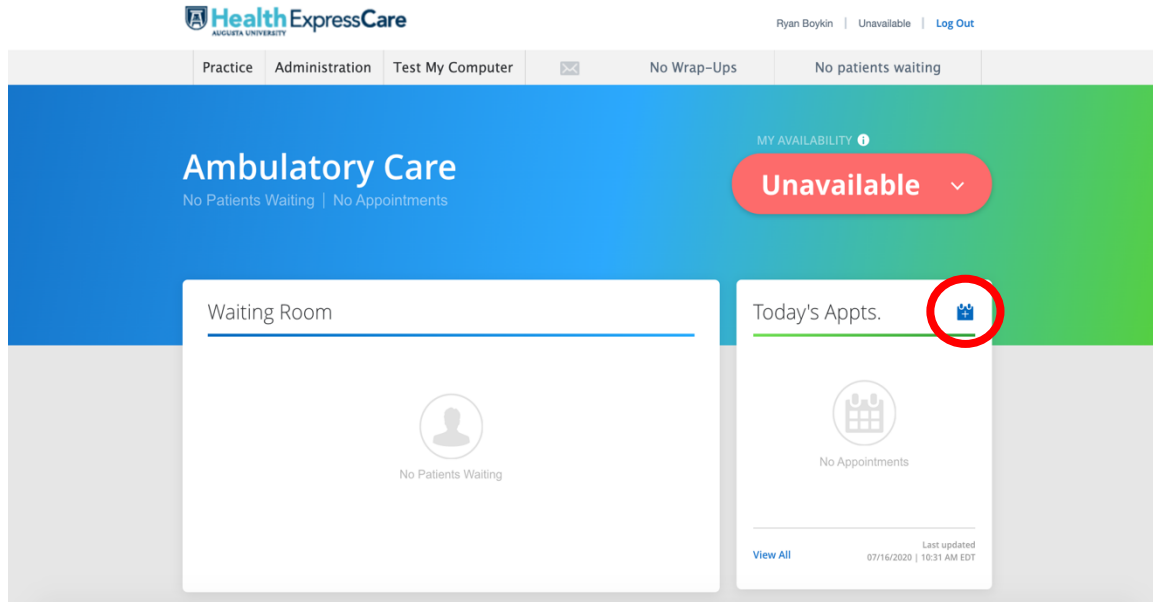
Health ExpressCare
AUGUSTA UNIVERSITY

Ryan Boykin | Unavailable | Log Out

Practice | Administration | Test My Computer | No Wrap-Ups | No patients waiting

Ambulatory Care
No Patients Waiting | No Appointments

MY AVAILABILITY
Unavailable

Waiting Room

No Patients Waiting

Today's Appts.

No Appointments

View All

Last updated
07/16/2020 | 10:31 AM EDT